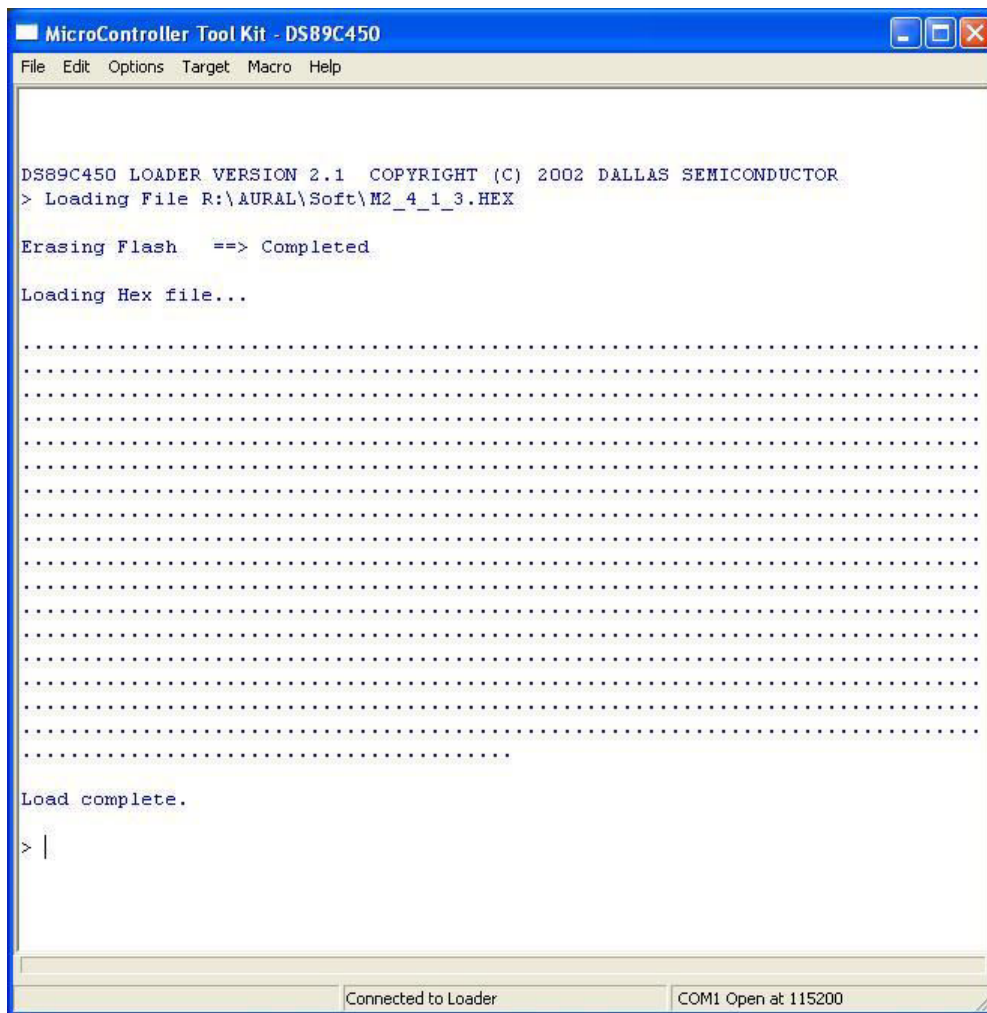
MicroController Tool Kit - DS89C450

File Edit Options Target Macro Help

DS89C450 LOADER VERSION 2.1 COPYRIGHT (C) 2002 DALLAS SEMICONDUCTOR
> Loading File R:\AURAL\Soft\M2_4_1_3.HEX

Erasing Flash ==> Completed

Loading Hex file...

................................................................................
................................................................................
................................................................................
................................................................................
................................................................................
................................................................................
................................................................................
................................................................................
................................................................................
................................................................................
................................................................................
................................................................................
................................................................................
................................................................................
................................................................................
................................................................................
................................................................................
.........................................

Load complete.

>

Connected to Loader
COM1 Open at 115200